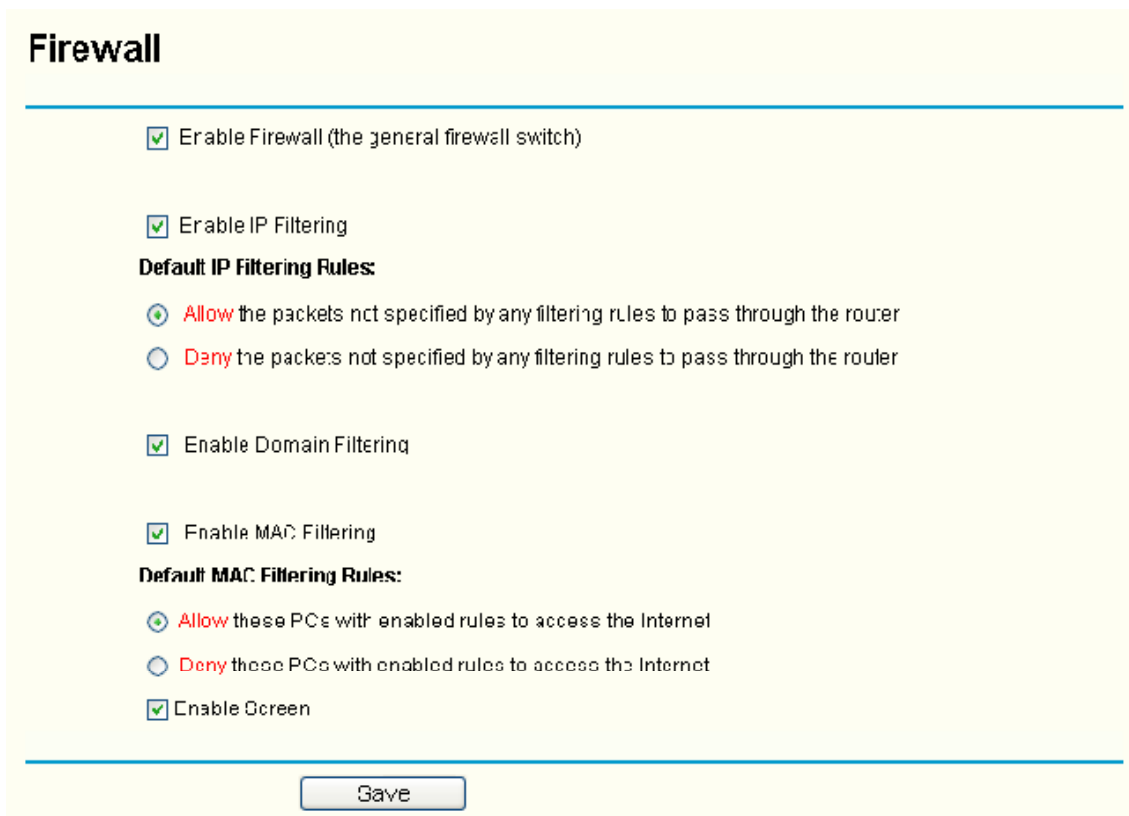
Firewall

Enable Firewall (the general firewall switch)

Enable IP Filtering

Default IP Filtering Rules:

Allow the packets not specified by any filtering rules to pass through the router

Deny the packets not specified by any filtering rules to pass through the router

Enable Domain Filtering

Enable MAC Filtering

Default MAC Filtering Rules:

Allow these PCs with enabled rules to access the Internet

Deny these PCs with enabled rules to access the Internet

Enable Screen

Save